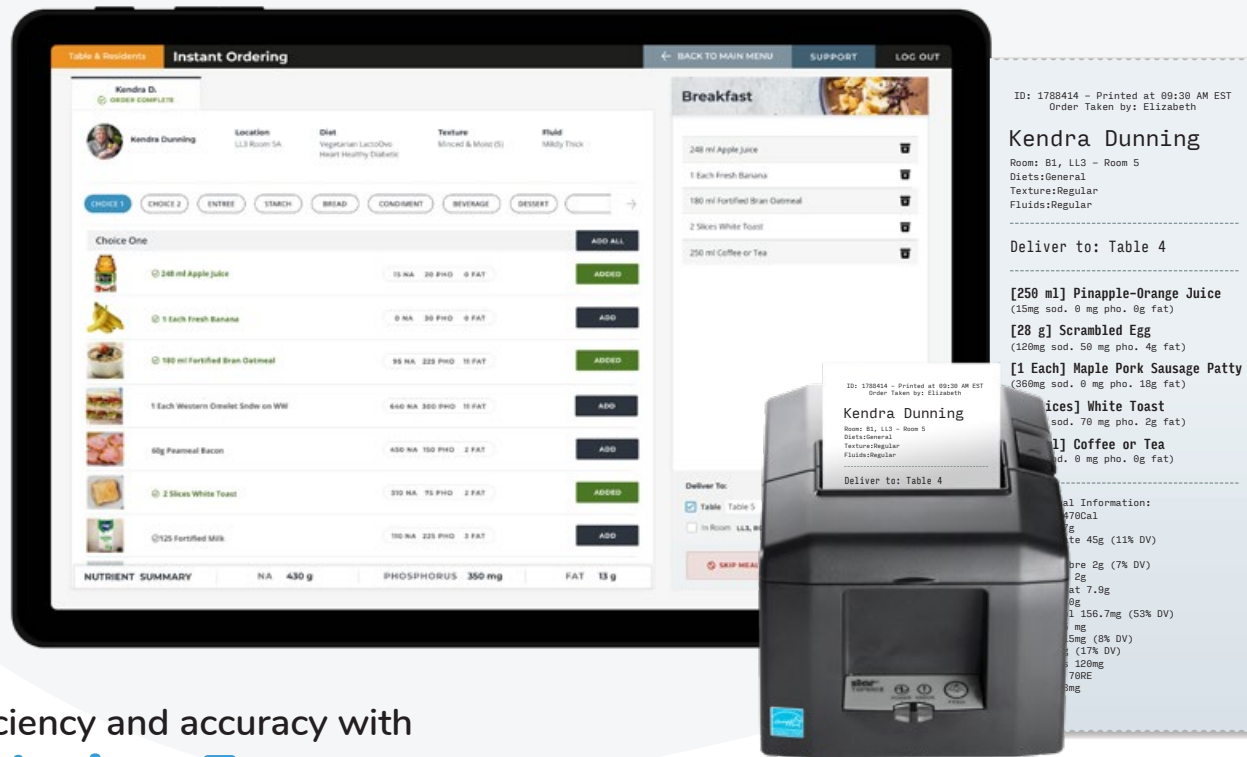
Table & Residents Instant Ordering

← BACK TO MAIN MENU SUPPORT LOG OUT

Kendra D.
ORDER COMPLETE

Kendra Dunning

Location
LL3 Room 5A

Diet
Vegetarian LactoOvo
Heart Healthy Diabetic

Texture
Minced & Moist (5)

Fluid
Mildly Thick

CHOICE 1 CHOICE 2 ENTREE STARCH BREAD CONDIMENT BEVERAGE DESSERT

Choice One ADD ALL

| | | |
|---|---|---|
| 248 ml Apple Juice | 15 NA 20 PHO 0 FAT | ADDED |
| 1 Each Fresh Banana | 0 NA 30 PHO 0 FAT | ADD |
| 180 ml Fortified Bran Oatmeal | 95 NA 225 PHO 11 FAT | ADDED |
| 1 Each Western Omelet Sndw on WW | 640 NA 300 PHO 11 FAT | ADD |
| 60g Peameal Bacon | 450 NA 150 PHO 2 FAT | ADD |
| 2 Slices White Toast | 310 NA 75 PHO 2 FAT | ADDED |
| 125 Fortified Milk | 110 NA 225 PHO 3 FAT | ADD |

NUTRIENT SUMMARY NA 430 g PHOSPHORUS 350 mg FAT 13 g

Breakfast

248 ml Apple Juice
1 Each Fresh Banana
180 ml Fortified Bran Oatmeal
2 Slices White Toast
250 ml Coffee or Tea

Deliver To:
Table Table 5
In Room LL3, R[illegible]

SKIP MEAL

ID: 1788414 - Printed at 09:30 AM EST
Order Taken by: Elizabeth

Kendra Dunning

Room: B1, LL3 - Room 5
Diets:General
Texture:Regular
Fluids:Regular

Deliver to: Table 4

[250 ml] Pinapple-Orange Juice
(15mg sod. 0 mg pho. 0g fat)
[28 g] Scrambled Egg
(120mg sod. 50 mg pho. 4g fat)
[1 Each] Maple Pork Sausage Patty
(360mg sod. 0 mg pho. 18g fat)
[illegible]ices] White Toast
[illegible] sod. 70 mg pho. 2g fat)
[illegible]l] Coffee or Tea
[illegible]d. 0 mg pho. 0g fat)

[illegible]al Information:
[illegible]470Cal
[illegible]g
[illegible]te 45g (11% DV)
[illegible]bre 2g (7% DV)
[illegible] 2g
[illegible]at 7.9g
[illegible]0g
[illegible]l 156.7mg (53% DV)
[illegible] mg
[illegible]5mg (8% DV)
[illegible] (17% DV)
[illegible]s 120mg
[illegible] 70RE
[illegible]3mg

ID: 1788414 - Printed at 09:30 AM EST
Order Taken by: Elizabeth
Kendra Dunning
Room: B1, LL3 - Room 5
Diets:General
Texture:Regular
Fluids:Regular
Deliver to: Table 4

star

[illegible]ciency and accuracy with